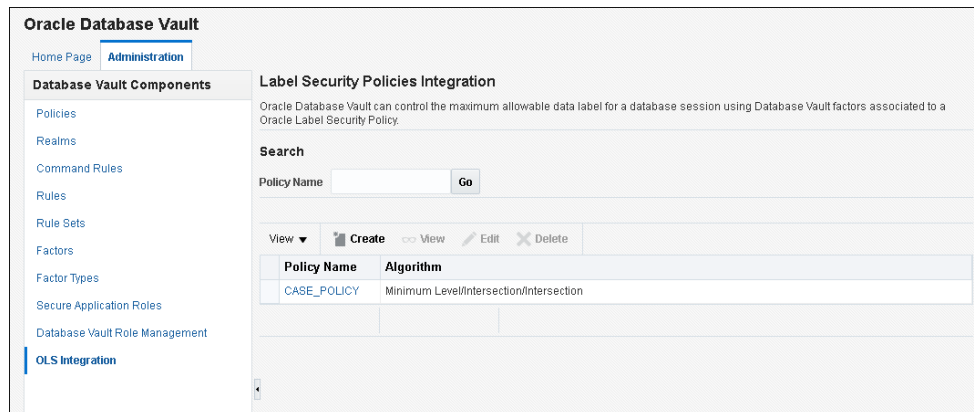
Oracle Database Vault

Home Page Administration

Database Vault Components

Policies

Realms

Command Rules

Rules

Rule Sets

Factors

Factor Types

Secure Application Roles

Database Vault Role Management

OLS Integration

Label Security Policies Integration

Oracle Database Vault can control the maximum allowable data label for a database session using Database Vault factors associated to a Oracle Label Security Policy.

Search

Policy Name Go

View ▾ Create View Edit Delete

| Policy Name | Algorithm |
|---|---|
| CASE_POLICY | Minimum Level/Intersection/Intersection |